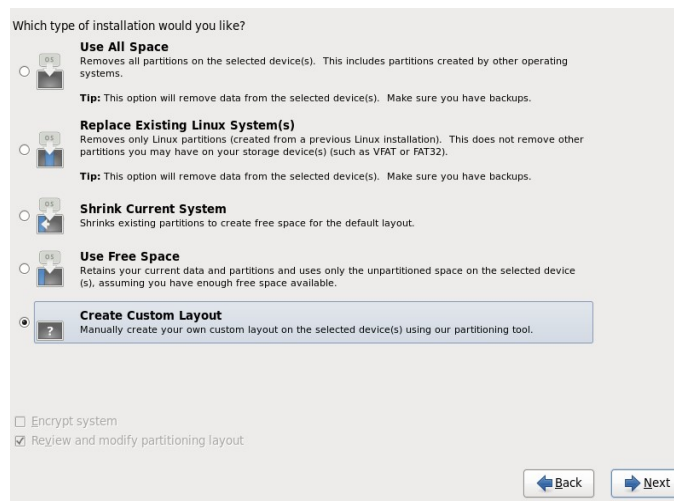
Which type of installation would you like?

OS

Use All Space
Removes all partitions on the selected device(s). This includes partitions created by other operating systems.

Tip: This option will remove data from the selected device(s). Make sure you have backups.

OS

Replace Existing Linux System(s)
Removes only Linux partitions (created from a previous Linux installation). This does not remove other partitions you may have on your storage device(s) (such as VFAT or FAT32).

Tip: This option will remove data from the selected device(s). Make sure you have backups.

OS

Shrink Current System
Shrinks existing partitions to create free space for the default layout.

OS

Use Free Space
Retains your current data and partitions and uses only the unpartitioned space on the selected device (s), assuming you have enough free space available.

?

Create Custom Layout
Manually create your own custom layout on the selected device(s) using our partitioning tool.

Encrypt system
Review and modify partitioning layout

Back
Next